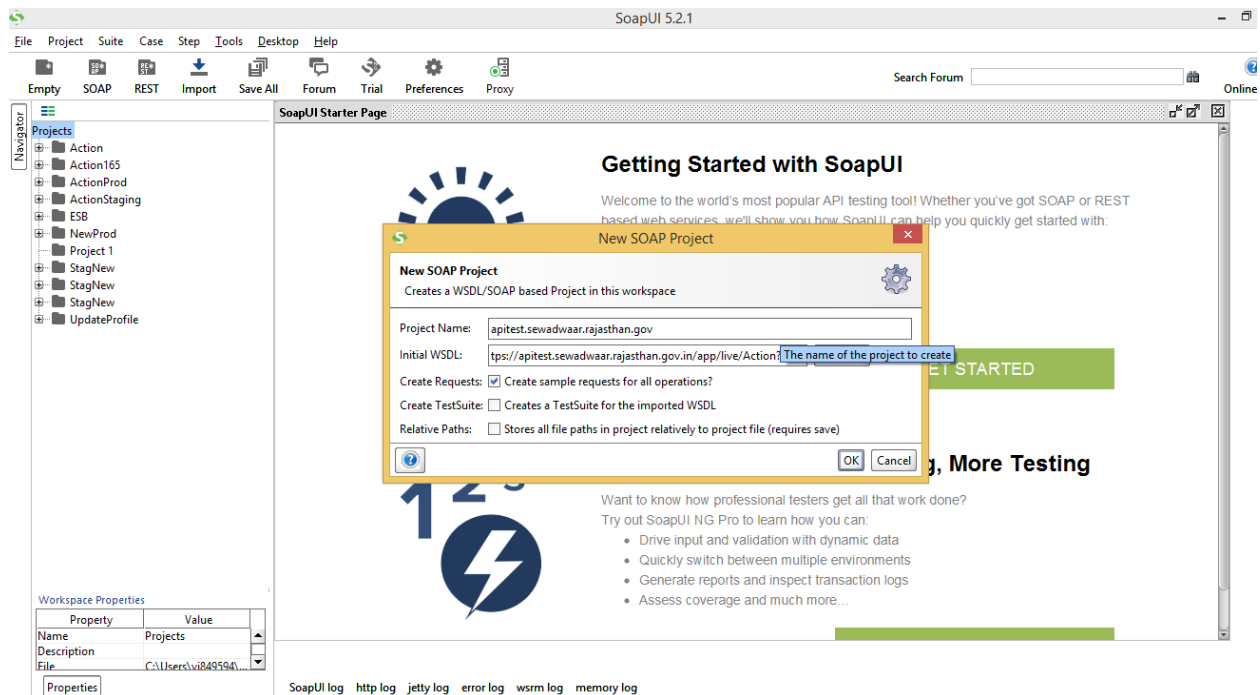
SoapUI 5.2.1

File Project Suite Case Step Tools Desktop Help

Empty SOAP REST Import Save All Forum Trial Preferences Proxy

Search Forum

Online

Navigator

Projects
Action
Action165
ActionProd
ActionStaging
ESB
NewProd
Project 1
StagNew
StagNew
StagNew
UpdateProfile

Workspace Properties

| Property | Value |
|---|---|
| Name | Projects |
| Description | |
| File | C:\Users\vi849594\... |

Properties

SoapUI Starter Page

Getting Started with SoapUI

Welcome to the world's most popular API testing tool! Whether you've got SOAP or REST based web services, we'll show you how SoapUI can help you quickly get started with:

ET STARTED

g, More Testing

Want to know how professional testers get all that work done?
Try out SoapUI NG Pro to learn how you can:
• Drive input and validation with dynamic data
• Quickly switch between multiple environments
• Generate reports and inspect transaction logs
• Assess coverage and much more...

New SOAP Project

New SOAP Project
Creates a WSDL/SOAP based Project in this workspace

Project Name: apitest.sewadwaar.rajasthan.gov
Initial WSDL: tps://apitest.sewadwaar.rajasthan.gov.in/app/live/Action?
The name of the project to create
Create Requests: Create sample requests for all operations?
Create TestSuite: Creates a TestSuite for the imported WSDL
Relative Paths: Stores all file paths in project relatively to project file (requires save)

OK Cancel

SoapUI log http log jetty log error log wsrm log memory log